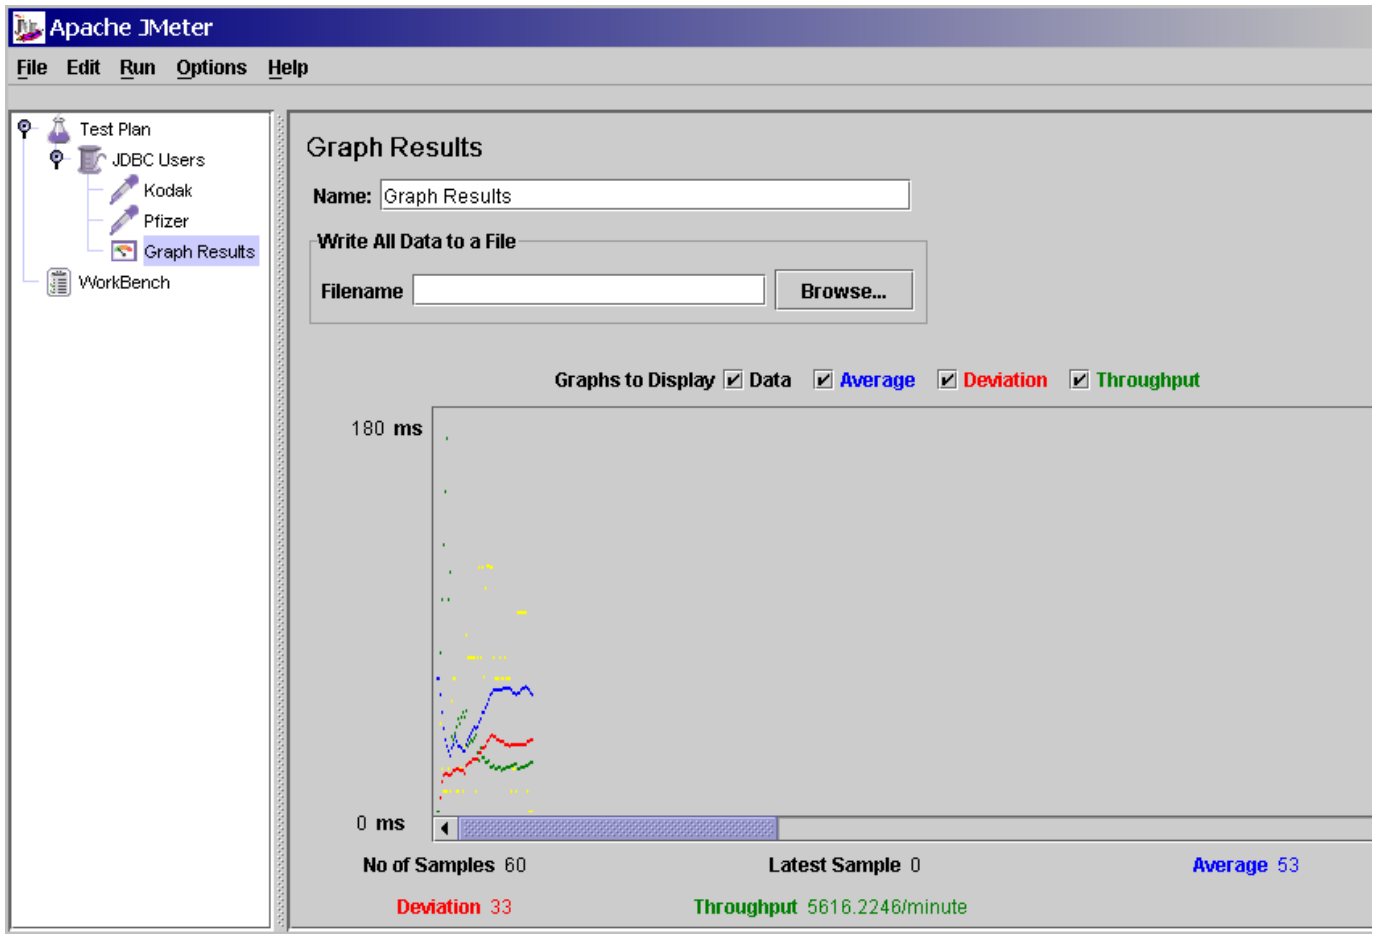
Apache JMeter

File Edit Run Options Help

Test Plan
JDBC Users
Kodak
Pfizer
Graph Results
WorkBench

Graph Results

Name: Graph Results

Write All Data to a File

Filename Browse...

Graphs to Display ☑ Data ☑ Average ☑ Deviation ☑ Throughput

180 ms

0 ms

No of Samples 60 Latest Sample 0 Average 53

Deviation 33 Throughput 5616.2246/minute